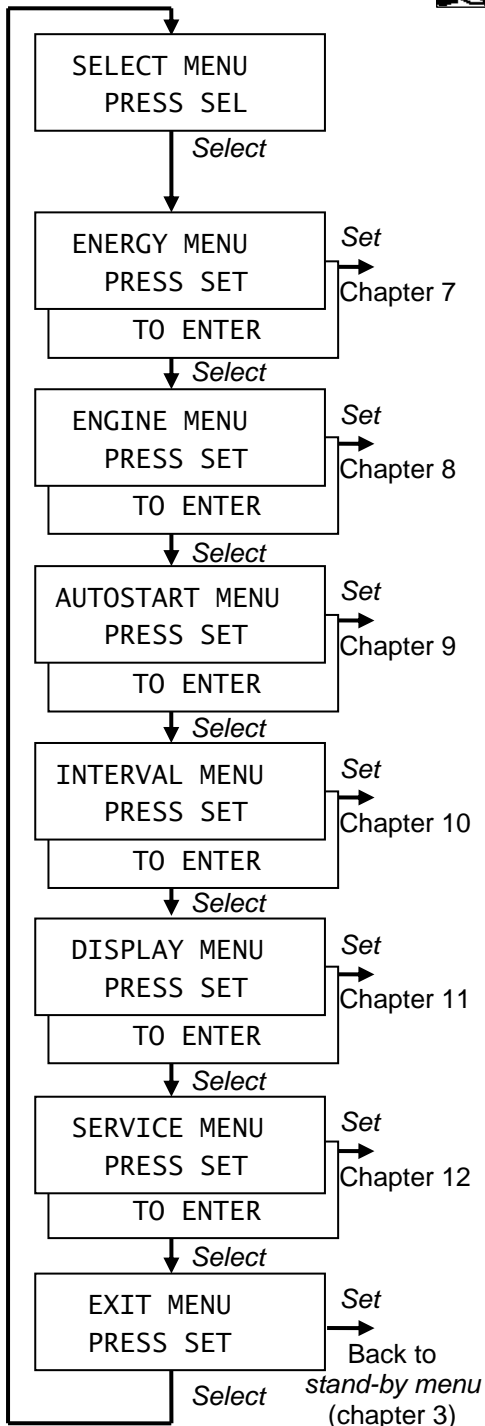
SELECT MENU
PRESS SEL

Select

ENERGY MENU
PRESS SET
TO ENTER

Set
Chapter 7

Select

ENGINE MENU
PRESS SET
TO ENTER

Set
Chapter 8

Select

AUTOSTART MENU
PRESS SET
TO ENTER

Set
Chapter 9

Select

INTERVAL MENU
PRESS SET
TO ENTER

Set
Chapter 10

Select

DISPLAY MENU
PRESS SET
TO ENTER

Set
Chapter 11

Select

SERVICE MENU
PRESS SET
TO ENTER

Set
Chapter 12

Select

EXIT MENU
PRESS SET

Set
Back to
stand-by menu
(chapter 3)

Select